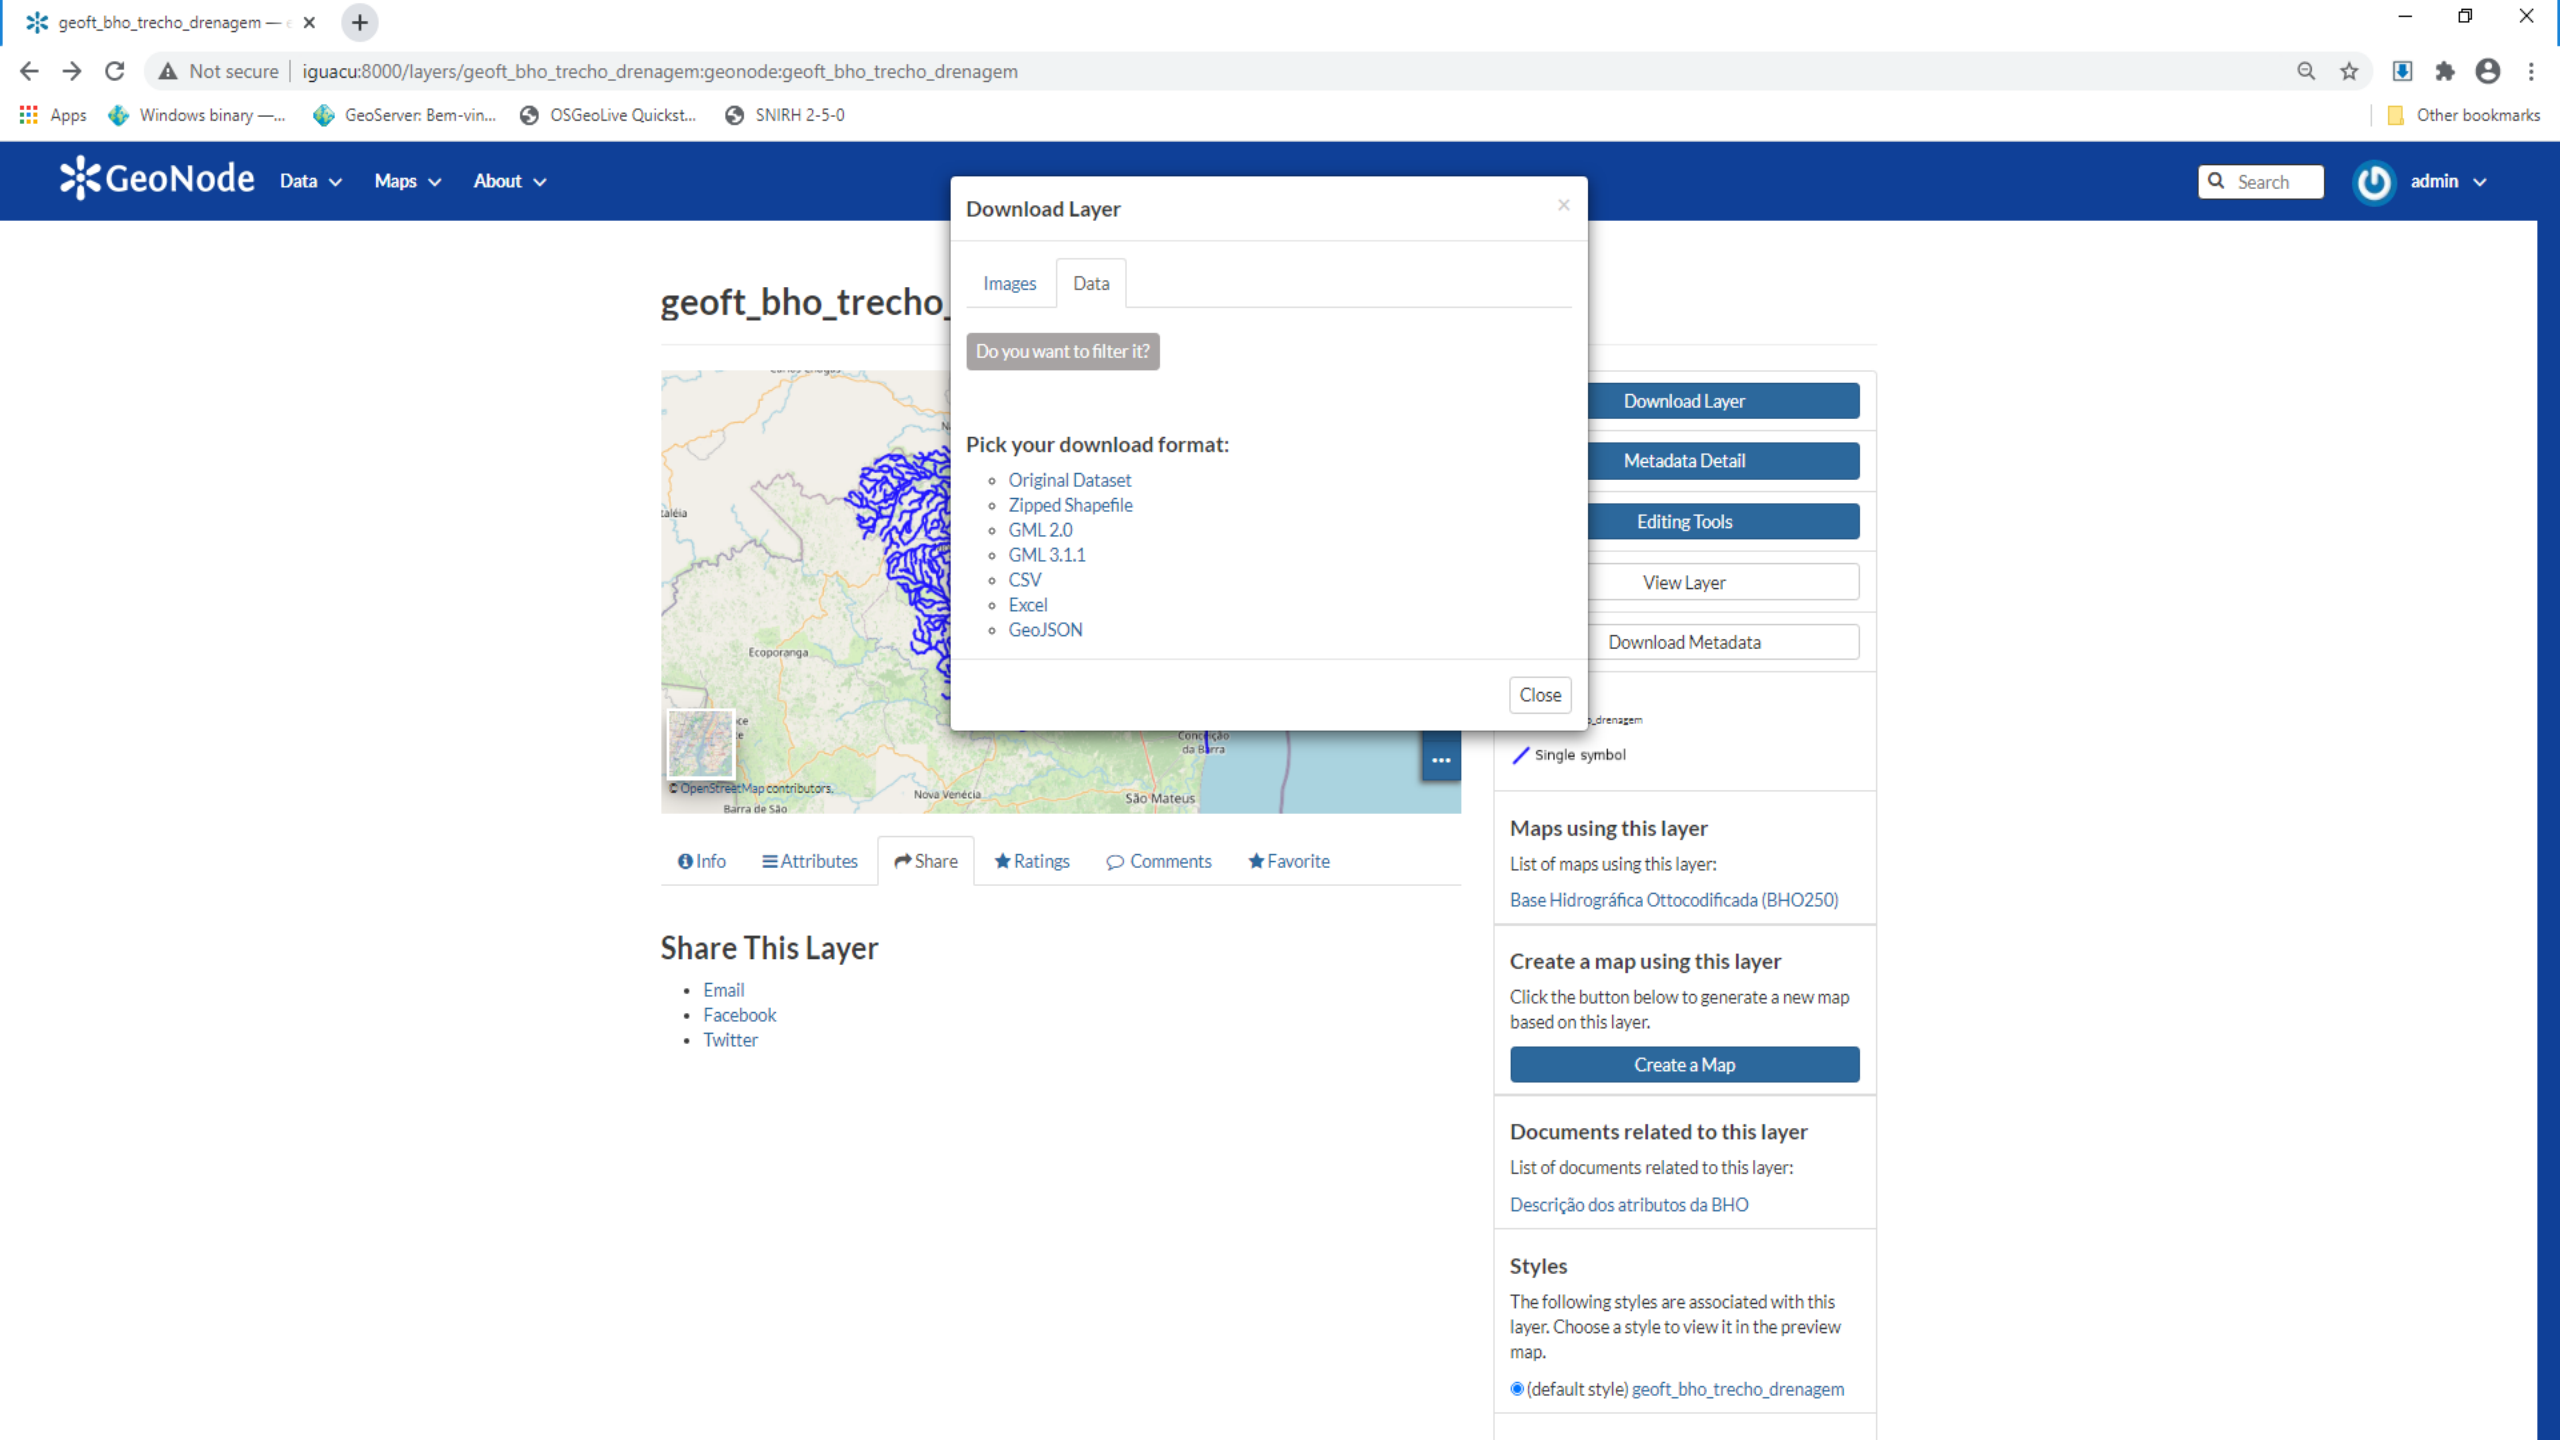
geoft_bho_trecho_drenagem — ×

Not secure | iguacu:8000/layers/geoft_bho_trecho_drenagem:geonode:geoft_bho_trecho_drenagem

Apps Windows binary —... GeoServer: Bem-vin... OSGeoLive Quickst... SNIRH 2-5-0 Other bookmarks

GeoNode Data Maps About Search admin

geoft_bho_trecho_

Download Layer ×

Images Data

Do you want to filter it?

Pick your download format:

- Original Dataset
- Zipped Shapefile
- GML 2.0
- GML 3.1.1
- CSV
- Excel
- GeoJSON

Close

Download Layer
Metadata Detail
Editing Tools
View Layer
Download Metadata

_drenagem
Single symbol

Ecoporanga
Nova Venécia
São Mateus
Conceição da Barra
Barra de São
© OpenStreetMap contributors.

Info Attributes Share Ratings Comments Favorite

Share This Layer

- Email
- Facebook
- Twitter

Maps using this layer
List of maps using this layer:
Base Hidrográfica Ottocodificada (BHO250)

Create a map using this layer
Click the button below to generate a new map based on this layer.
Create a Map

Documents related to this layer
List of documents related to this layer:
Descrição dos atributos da BHO

Styles
The following styles are associated with this layer. Choose a style to view it in the preview map.
(default style) geoft_bho_trecho_drenagem